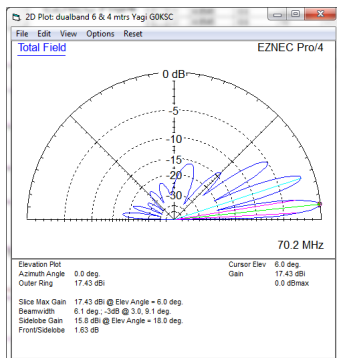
2D Plot: dualband 6 & 4 mtrs Yagi G0KSC

File Edit View Options Reset

Total Field

EZNEC Pro/4

0 dB

-5

-10

-15

-20

-30

70.2 MHz

| | | | |
|---|---|---|---|
| Elevation Plot | | Cursor Elev | 6.0 deg. |
| Azimuth Angle | 0.0 deg. | Gain | 17.43 dBi |
| Outer Ring | 17.43 dBi | | 0.0 dBmax |
| Slice Max Gain | 17.43 dBi @ Elev Angle = 6.0 deg. | | |
| Beamwidth | 6.1 deg.; -3dB @ 3.0, 9.1 deg. | | |
| Sidelobe Gain | 15.8 dBi @ Elev Angle = 18.0 deg. | | |
| Front/Sidelobe | 1.63 dB | | |